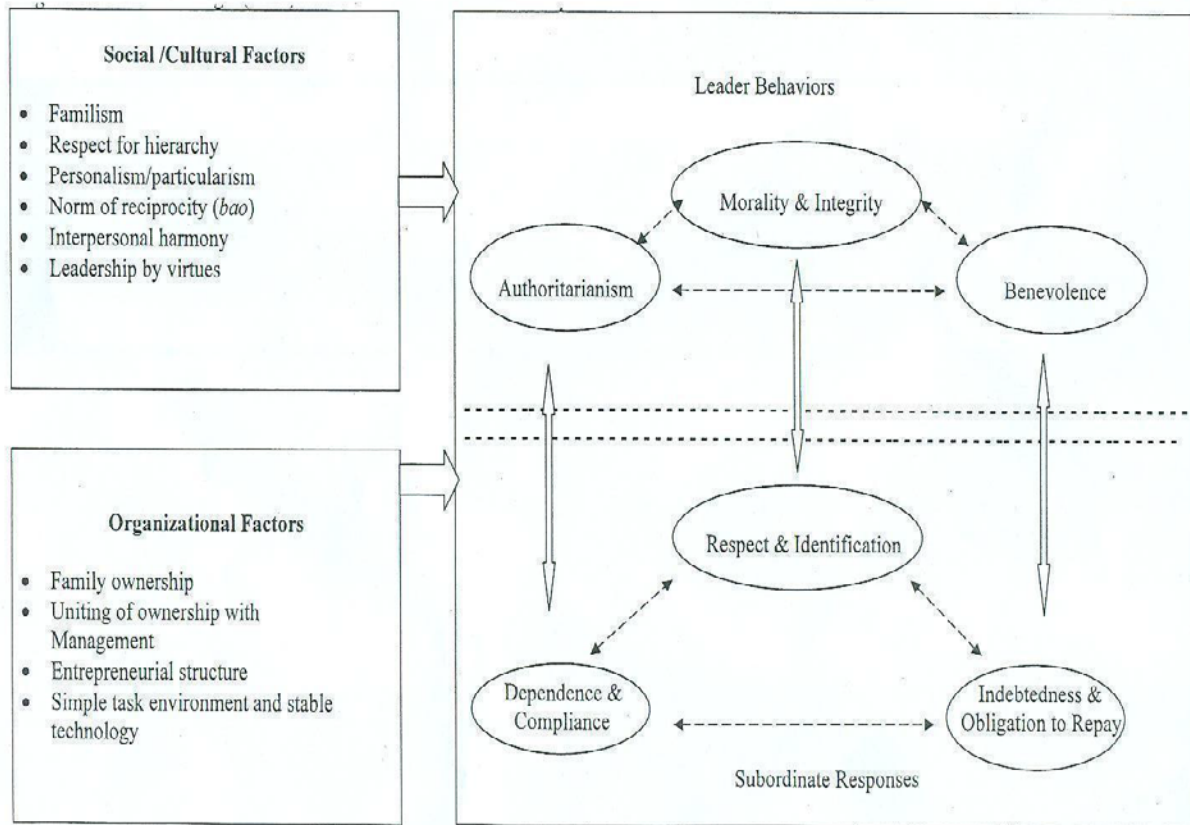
**Social /Cultural Factors**

- Familism
- Respect for hierarchy
- Personalism/particularism
- Norm of reciprocity (*bao*)
- Interpersonal harmony
- Leadership by virtues

**Organizational Factors**

- Family ownership
- Uniting of ownership with Management
- Entrepreneurial structure
- Simple task environment and stable technology

Leader Behaviors

Morality & Integrity

Authoritarianism

Benevolence

Respect & Identification

Dependence & Compliance

Indebtedness & Obligation to Repay

Subordinate Responses